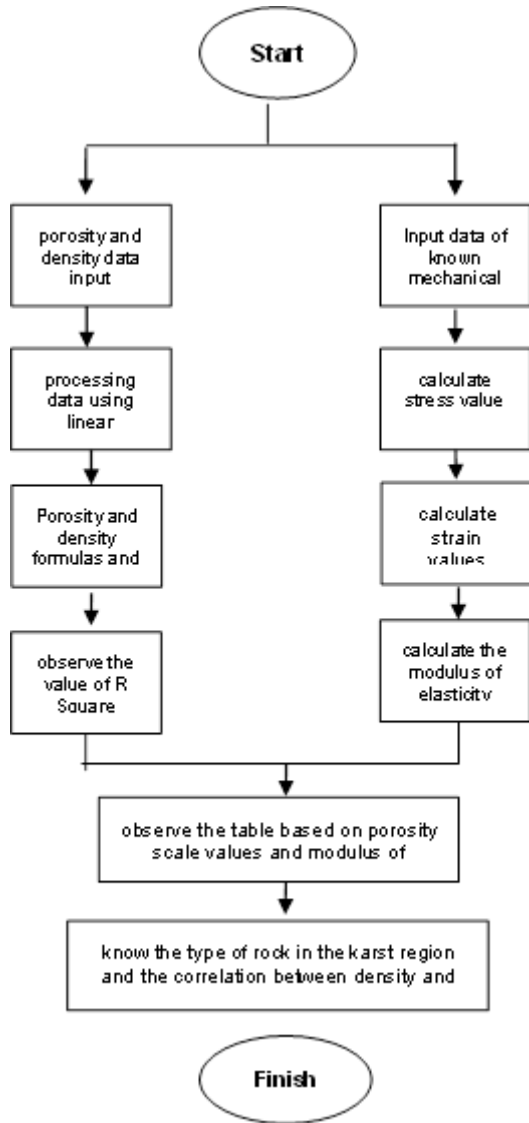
Start

porosity and density data input

processing data using linear

Porosity and density formulas and

observe the value of R Square

Input data of known mechanical

calculate stress value

calculate strain values

calculate the modulus of elasticity

observe the table based on porosity scale values and modulus of

know the type of rock in the karst region and the correlation between density and

Finish